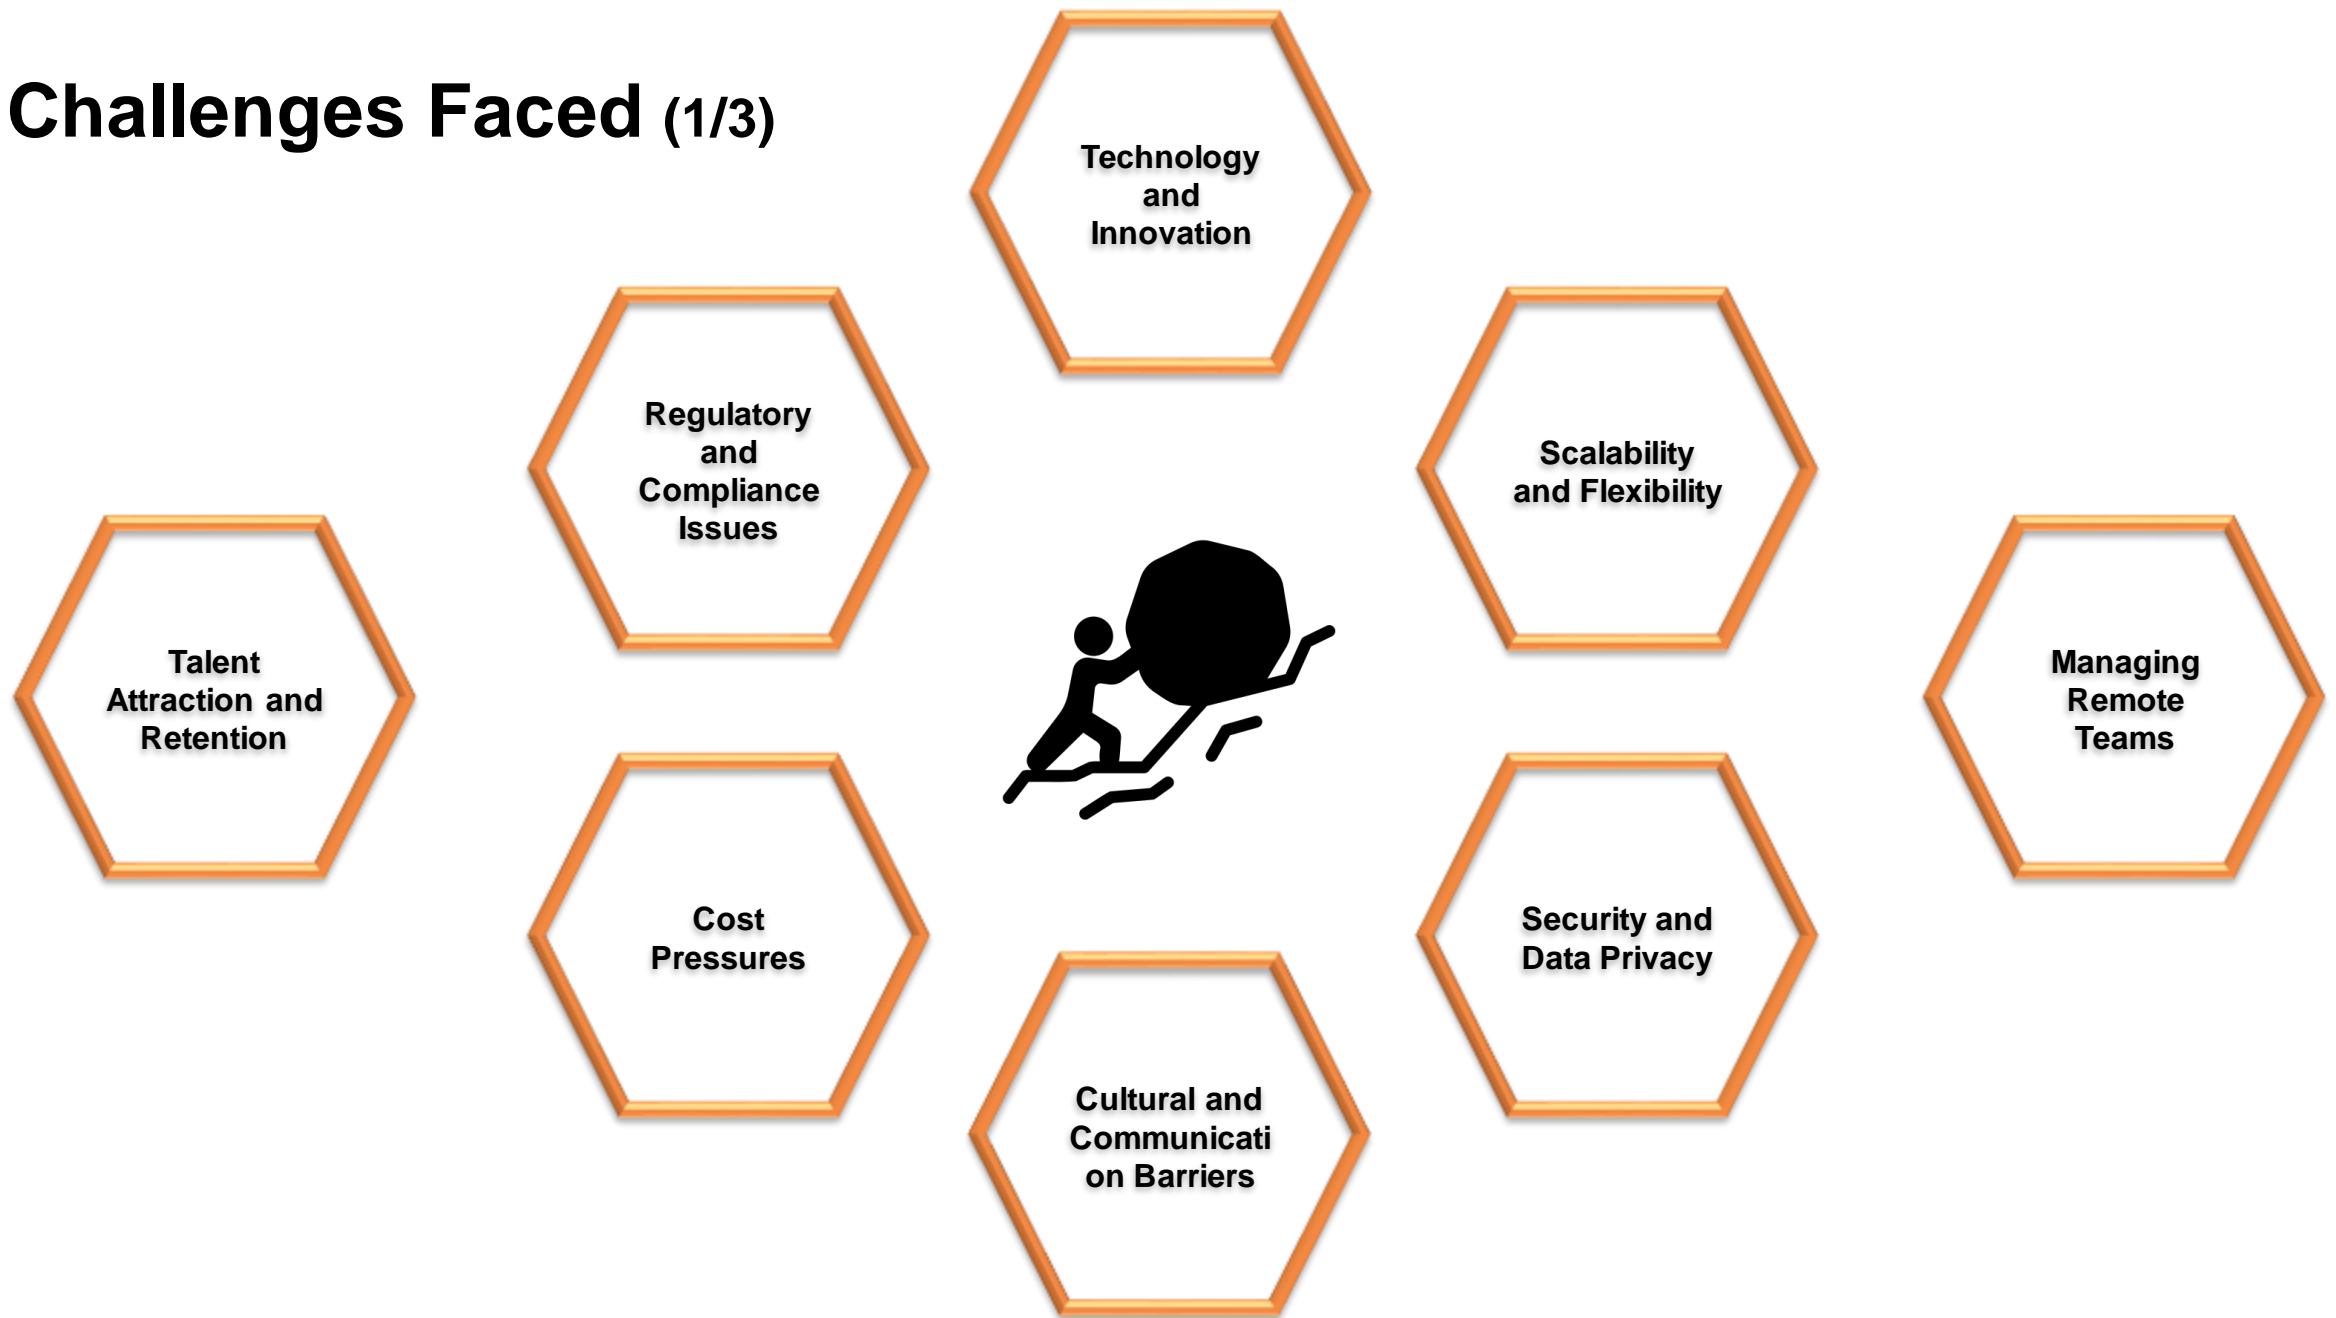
Challenges Faced (1/3)

Technology and Innovation

Regulatory and Compliance Issues

Scalability and Flexibility

Talent Attraction and Retention

Managing Remote Teams

Cost Pressures

Security and Data Privacy

Cultural and Communicati on Barriers